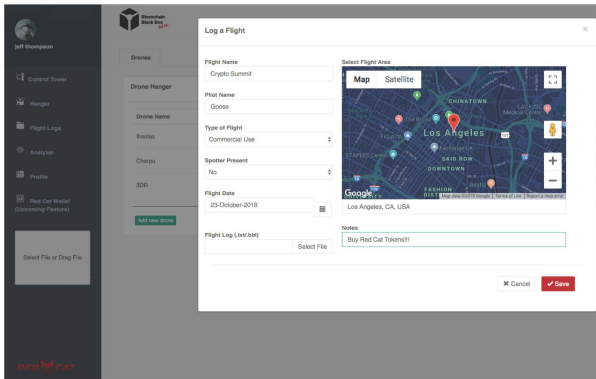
jeff thompson

Control Tower

Hanger

Flight Logs

Analyzer

Profile

Red Cat Wallet (Upcoming Feature)

Select File or Drag File

Blockchain Black Box beta

Drones

Drone Hanger

Drone Name

frostee

Cherpu

3DR

Add new drone

Log a Flight

×

Flight Name

Crypto Summit

Pilot Name

Goose

Type of Flight

Commercial Use

Spotter Present

No

Flight Date

23-October-2018

Flight Log (.txt/.bbl)

Select File

Select Flight Area

Map Satellite

CHINATOWN

LAC+USC Medical Center

Los Angeles

STAPLES Center

SKID ROW

DOWNTOWN

FASHION DIST

Google

Map data ©2018 Google Terms of Use Report a map error

Los Angeles, CA, USA

Notes

Buy Red Cat Tokens!!!

✖ Cancel

✔ Save

RED CAT